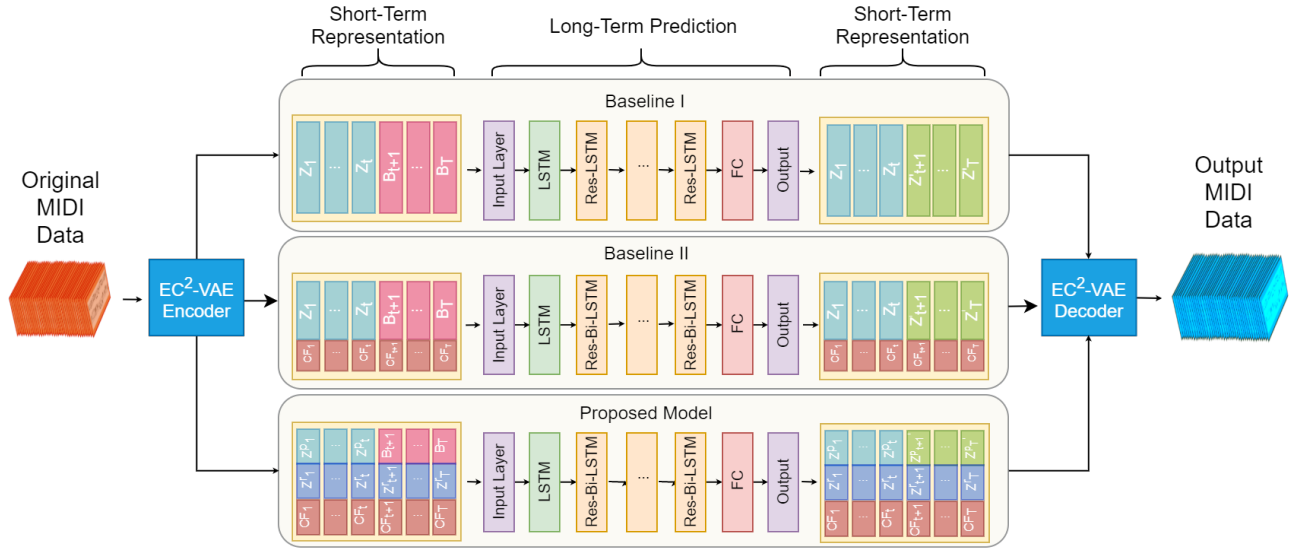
Short-Term Representation

Long-Term Prediction

Short-Term Representation

Original MIDI Data

$EC^2$-VAE Encoder

Baseline I

$Z_1$ ... $Z_t$ $B_{t+1}$ ... $B_T$

Input Layer

LSTM

Res-LSTM

...

Res-LSTM

FC

Output

$Z_1$ ... $Z_t$ $Z'_{t+1}$ ... $Z'_T$

Baseline II

$Z_1$ ... $Z_t$ $B_{t+1}$ ... $B_T$

$CF_1$ ... $CF_t$ $CF_{t+1}$ ... $CF_T$

Input Layer

LSTM

Res-Bi-LSTM

...

Res-Bi-LSTM

FC

Output

$Z_1$ ... $Z_t$ $Z'_{t+1}$ ... $Z'_T$

$CF_1$ ... $CF_t$ $CF_{t+1}$ ... $CF_T$

Proposed Model

$Z^p_1$ ... $Z^p_t$ $B_{t+1}$ ... $B_T$

$Z^r_1$ ... $Z^r_t$ $Z^r_{t+1}$ ... $Z^r_T$

$CF_1$ ... $CF_t$ $CF_{t+1}$ ... $CF_T$

Input Layer

LSTM

Res-Bi-LSTM

...

Res-Bi-LSTM

FC

Output

$Z^p_1$ ... $Z^p_t$ $Z^{p'}_{t+1}$ ... $Z^{p'}_T$

$Z^r_1$ ... $Z^r_t$ $Z^r_{t+1}$ ... $Z^r_T$

$CF_1$ ... $CF_t$ $CF_{t+1}$ ... $CF_T$

$EC^2$-VAE Decoder

Output MIDI Data